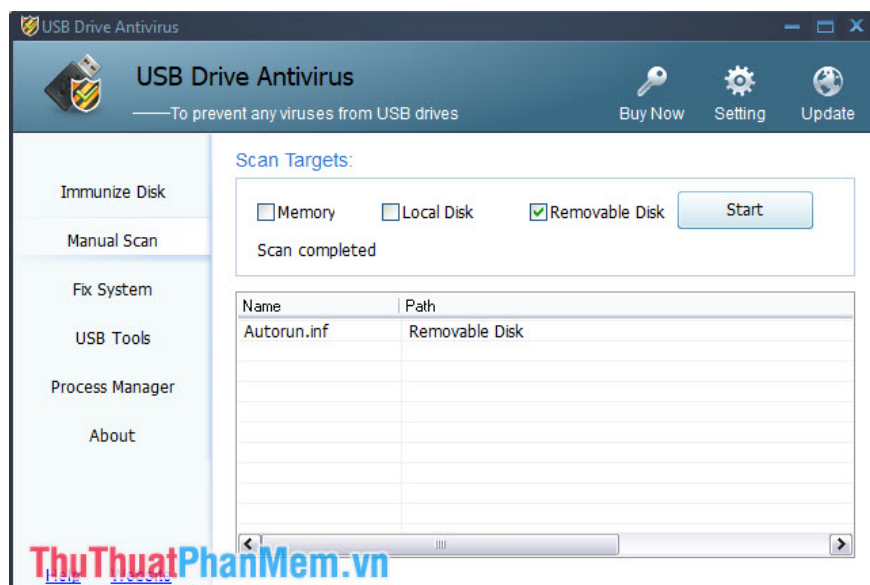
USB Drive Antivirus

USB Drive Antivirus
——To prevent any viruses from USB drives

Buy Now
Setting
Update

Immunize Disk
Manual Scan
Fix System
USB Tools
Process Manager
About

Scan Targets:

Memory
Local Disk
Removable Disk
Start

Scan completed

| Name | Path |
|---|---|
| Autorun.inf | Removable Disk |

Help
Website

ThuThuatPhanMem.vn